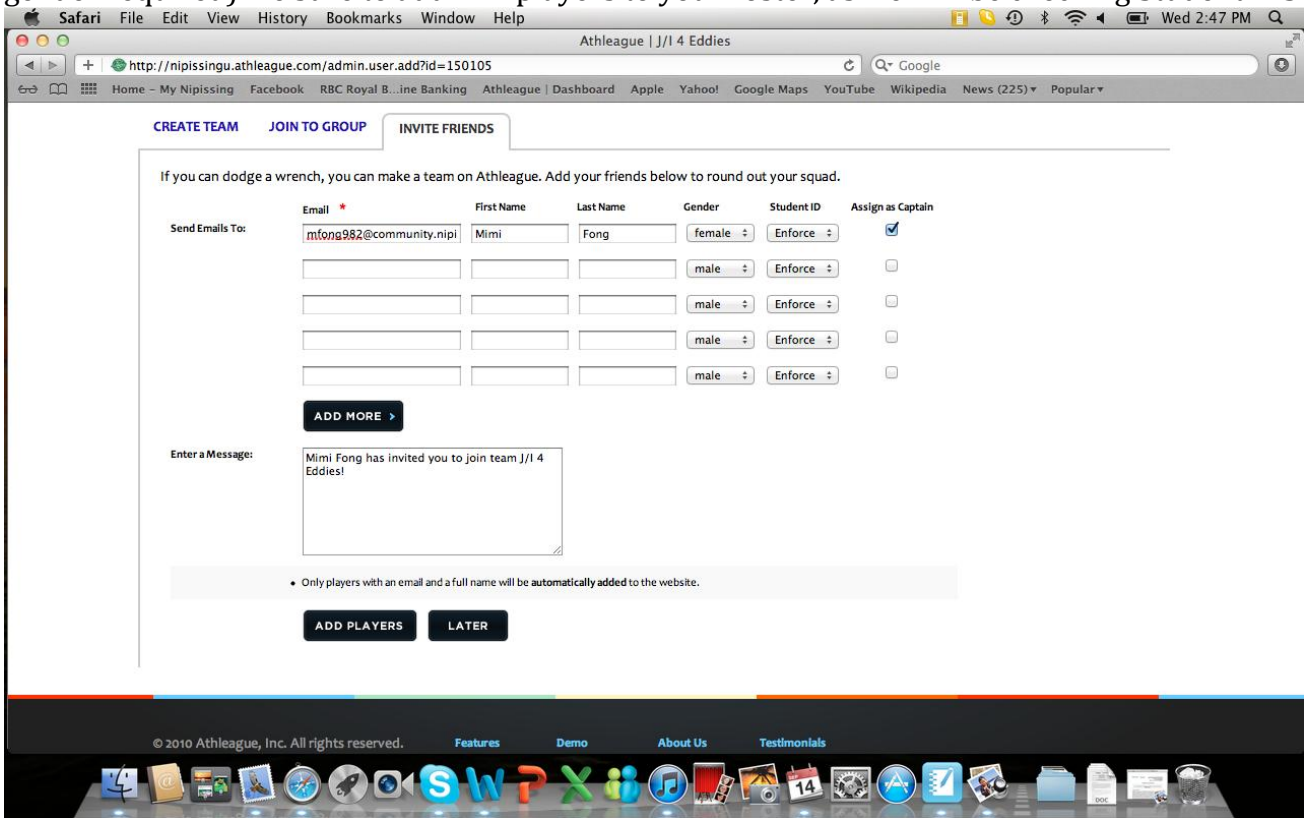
Safari File Edit View History Bookmarks Window Help

Wed 2:47 PM

Athleague | J/I 4 Eddies

http://nipissingu.athleague.com/admin.user.add?id=150105

Google

Home - My Nipissing Facebook RBC Royal B...ine Banking Athleague | Dashboard Apple Yahoo! Google Maps YouTube Wikipedia News (225) Popular

CREATE TEAM JOIN TO GROUP INVITE FRIENDS

If you can dodge a wrench, you can make a team on Athleague. Add your friends below to round out your squad.

| | Email * | First Name | Last Name | Gender | Student ID | Assign as Captain |
|---|---|---|---|---|---|---|
| Send Emails To: | mfong982@community.nipi | Mimi | Fong | female | Enforce | ☑ |
| | | | | male | Enforce | ☐ |
| | | | | male | Enforce | ☐ |
| | | | | male | Enforce | ☐ |
| | | | | male | Enforce | ☐ |

ADD MORE ›

Enter a Message: Mimi Fong has invited you to join team J/I 4 Eddies!

• Only players with an email and a full name will be automatically added to the website.

ADD PLAYERS LATER

© 2010 Athleague, Inc. All rights reserved. Features Demo About Us Testimonials

14